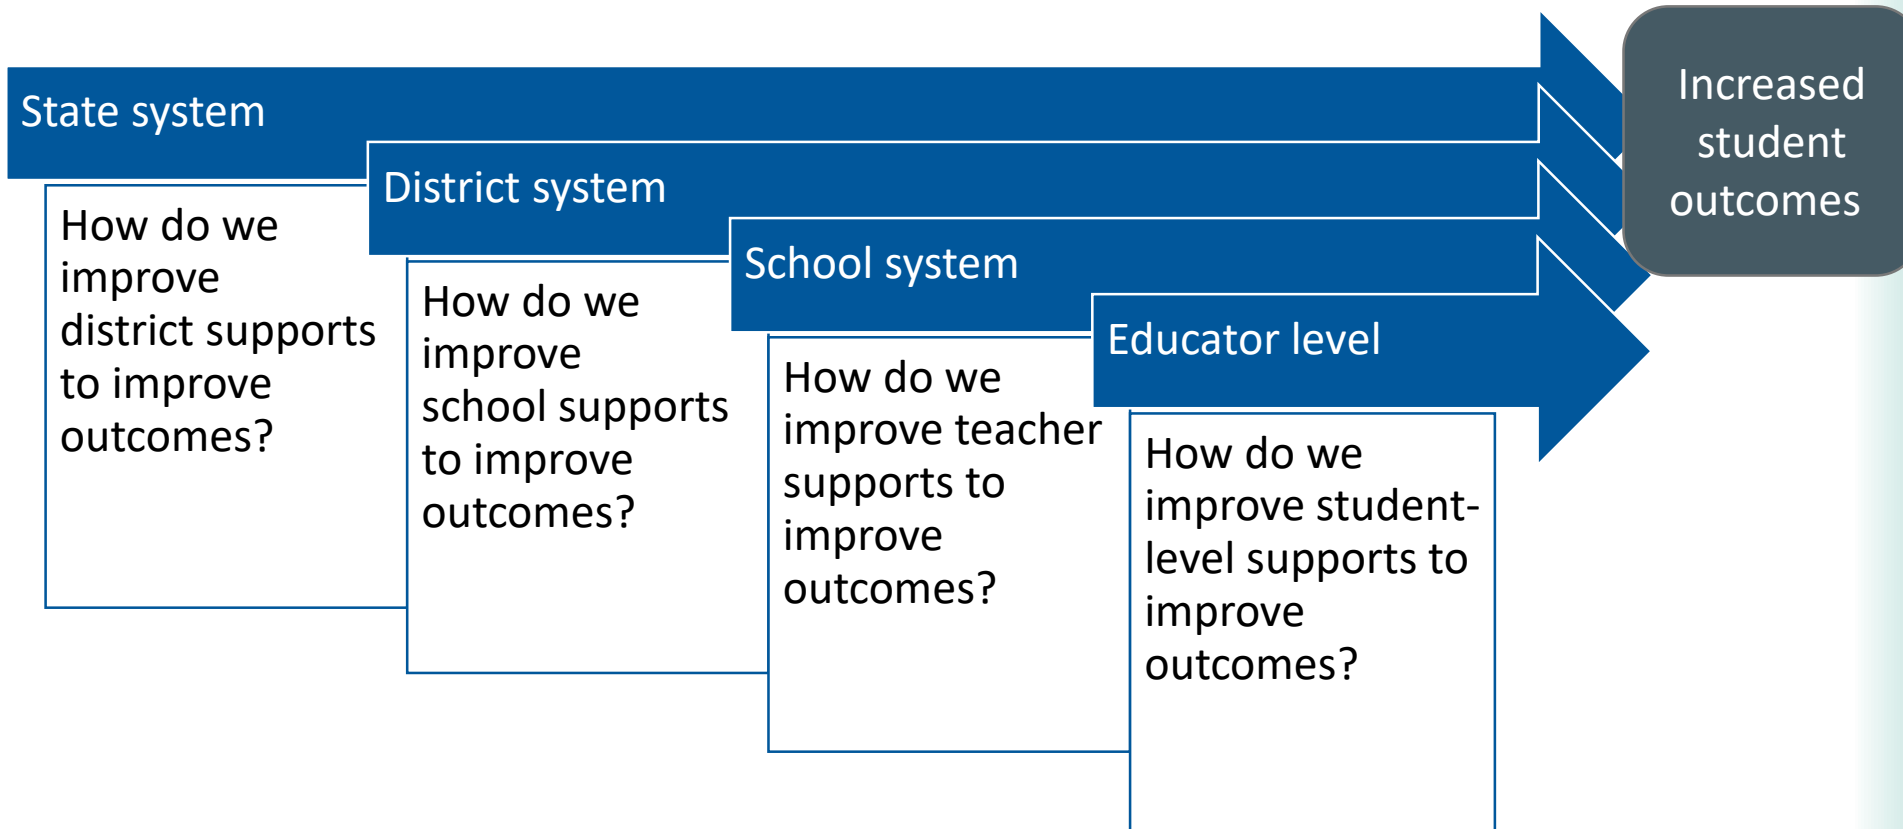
State system

How do we improve district supports to improve outcomes?

District system

How do we improve school supports to improve outcomes?

School system

How do we improve teacher supports to improve outcomes?

Educator level

How do we improve student-level supports to improve outcomes?

Increased student outcomes